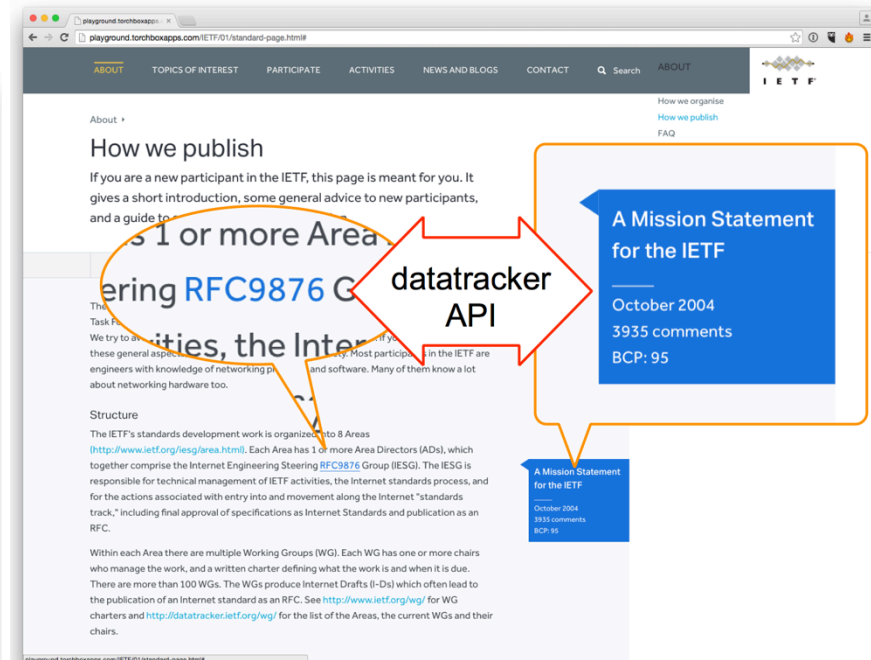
playground.torchboxapps.c ×

playground.torchboxapps.com/IETF/01/standard-page.html#

ABOUT TOPICS OF INTEREST PARTICIPATE ACTIVITIES NEWS AND BLOGS CONTACT Search ABOUT

I E T F

How we organise
How we publish
FAQ

About ›

How we publish

If you are a new participant in the IETF, this page is meant for you. It gives a short introduction, some general advice to new participants, and a guide to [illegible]

s 1 or more Area

ering RFC9876 G

ities, the Inter

datatracker API

A Mission Statement for the IETF

October 2004
3935 comments
BCP: 95

The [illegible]
Task F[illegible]
We try to a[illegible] If yo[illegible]
these general aspe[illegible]y. Most particip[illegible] in the IETF are engineers with knowledge of networking p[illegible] and software. Many of them know a lot about networking hardware too.

Structure

The IETF's standards development work is organized into 8 Areas (http://www.ietf.org/iesg/area.html). Each Area has 1 or more Area Directors (ADs), which together comprise the Internet Engineering Steering RFC9876 Group (IESG). The IESG is responsible for technical management of IETF activities, the Internet standards process, and for the actions associated with entry into and movement along the Internet "standards track," including final approval of specifications as Internet Standards and publication as an RFC.

A Mission Statement for the IETF

October 2004
3935 comments
BCP: 95

Within each Area there are multiple Working Groups (WG). Each WG has one or more chairs who manage the work, and a written charter defining what the work is and when it is due. There are more than 100 WGs. The WGs produce Internet Drafts (I-Ds) which often lead to the publication of an Internet standard as an RFC. See http://www.ietf.org/wg/ for WG charters and http://datatracker.ietf.org/wg/ for the list of the Areas, the current WGs and their chairs.

playground.torchboxapps.com/IETF/01/standard-page.html#